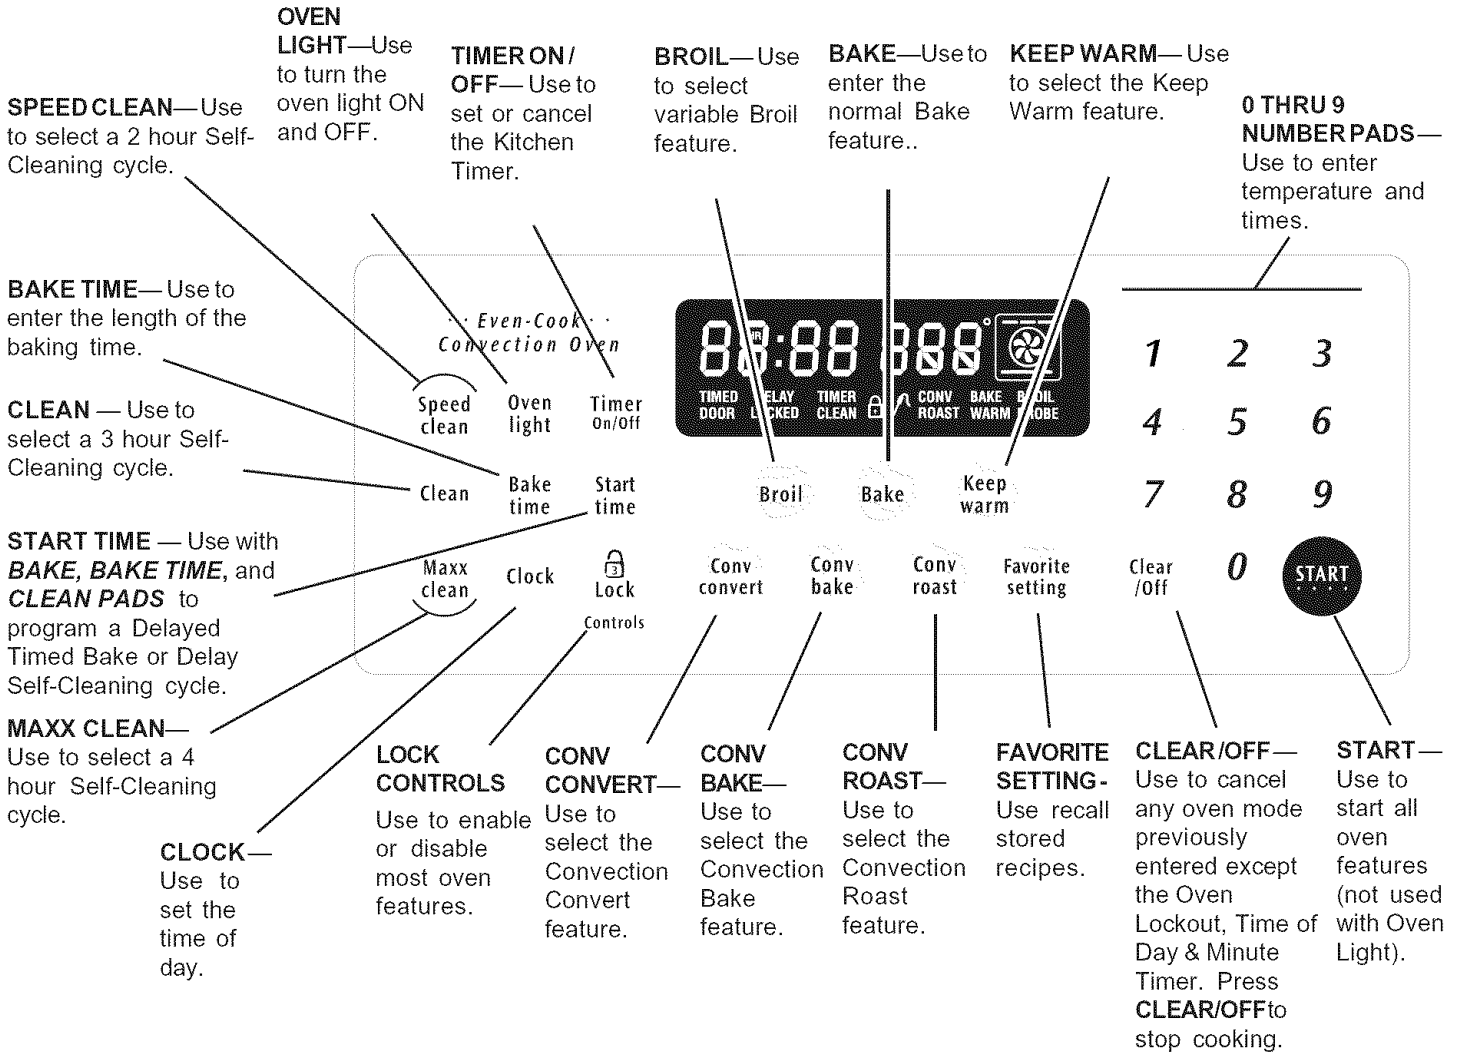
OVEN LIGHT—Use to turn the oven light ON and OFF.

TIMER ON / OFF— Use to set or cancel the Kitchen Timer.

BROIL—Use to select variable Broil feature.

BAKE—Use to enter the normal Bake feature..

KEEP WARM— Use to select the Keep Warm feature.

0 THRU 9 NUMBER PADS— Use to enter temperature and times.

SPEED CLEAN—Use to select a 2 hour Self-Cleaning cycle.

BAKE TIME— Use to enter the length of the baking time.

CLEAN — Use to select a 3 hour Self-Cleaning cycle.

START TIME — Use with ***BAKE, BAKE TIME***, and ***CLEAN PADS*** to program a Delayed Timed Bake or Delay Self-Cleaning cycle.

MAXX CLEAN— Use to select a 4 hour Self-Cleaning cycle.

Even-Cook Convection Oven

88:88 888°

TIMED DOOR DELAY LOCKED TIMER CLEAN CONV ROAST BAKE WARM BROIL PROBE

Speed clean Oven light Timer On/Off

Clean Bake time Start time Broil Bake Keep warm

Maxx clean Clock Lock Controls Conv convert Conv bake Conv roast Favorite setting Clear /Off

1 2 3
4 5 6
7 8 9
0 START

CLOCK— Use to set the time of day.

LOCK CONTROLS Use to enable or disable most oven features.

CONV CONVERT— Use to select the Convection Convert feature.

CONV BAKE— Use to select the Convection Bake feature.

CONV ROAST— Use to select the Convection Roast feature.

FAVORITE SETTING - Use recall stored recipes.

CLEAR/OFF— Use to cancel any oven mode previously entered except the Oven Lockout, Time of Day & Minute Timer. Press CLEAR/OFF to stop cooking.

START— Use to start all oven features (not used with Oven Light).